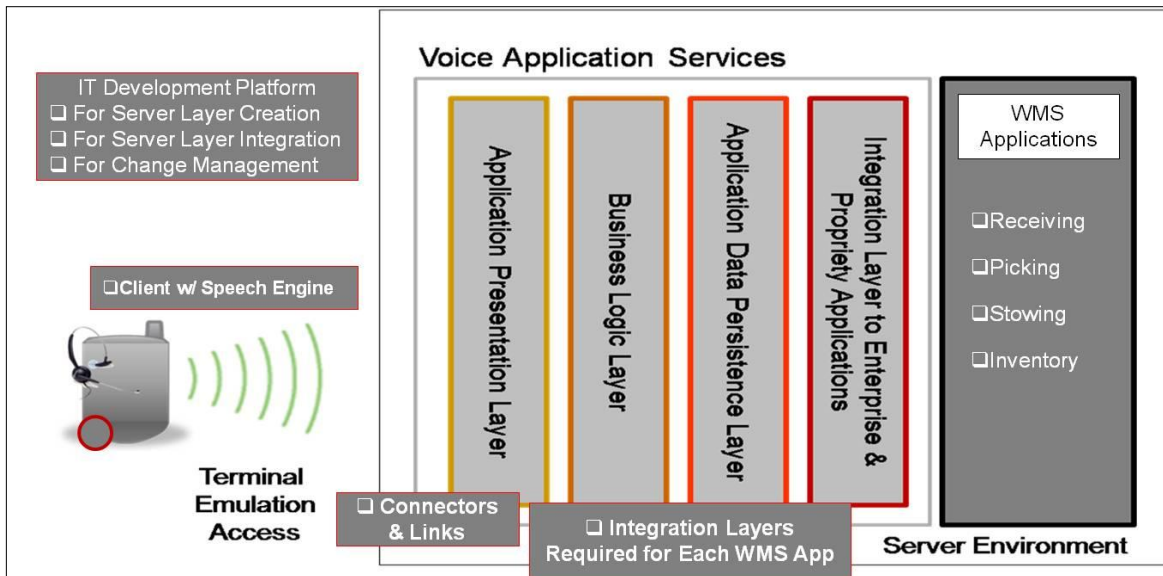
IT Development Platform
❑ For Server Layer Creation
❑ For Server Layer Integration
❑ For Change Management

❑Client w/ Speech Engine

Terminal Emulation Access

Voice Application Services

Application Presentation Layer

Business Logic Layer

Application Data Persistence Layer

Integration Layer to Enterprise & Propriety Applications

WMS Applications

❑Receiving

❑Picking

❑Stowing

❑Inventory

❑ Connectors & Links

❑ Integration Layers Required for Each WMS App

Server Environment